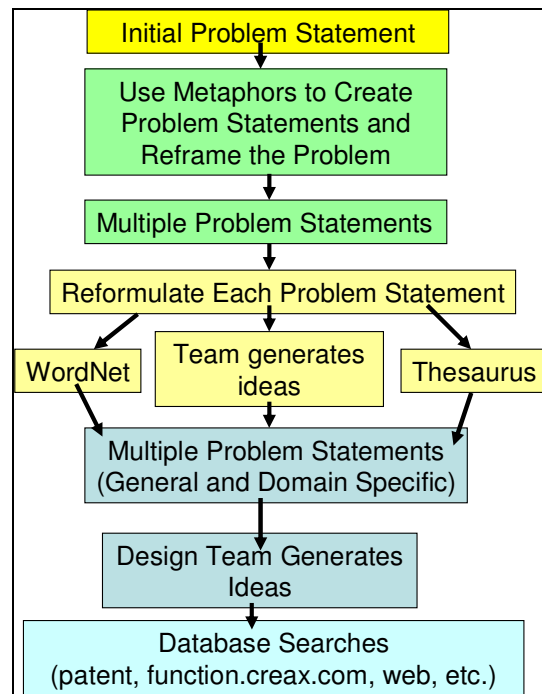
Initial Problem Statement

Use Metaphors to Create Problem Statements and Reframe the Problem

Multiple Problem Statements

Reformulate Each Problem Statement

WordNet

Team generates ideas

Thesaurus

Multiple Problem Statements (General and Domain Specific)

Design Team Generates Ideas

Database Searches (patent, function.creax.com, web, etc.)